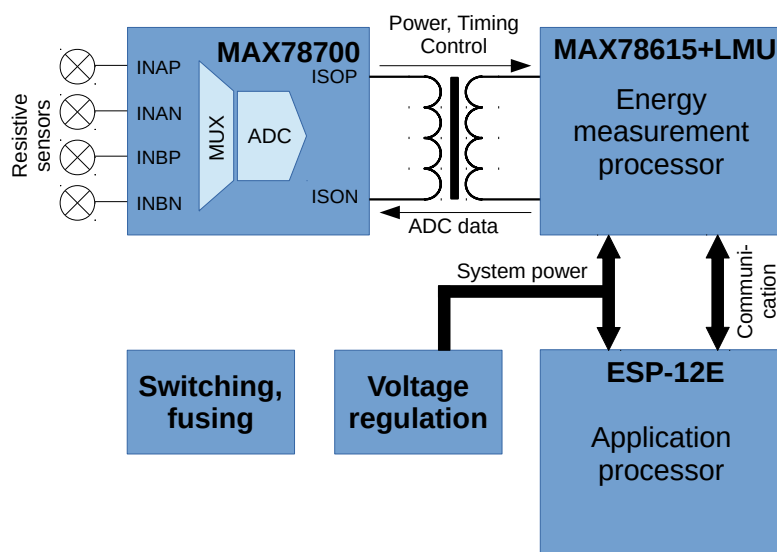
Resistive sensors

MAX78700
INAP
INAN
INBP
INBN
MUX
ADC
ISOP
ISON

Power, Timing Control

ADC data

MAX78615+LMU
Energy measurement processor

System power

Communi-cation

Switching, fusing

Voltage regulation

ESP-12E

Application processor